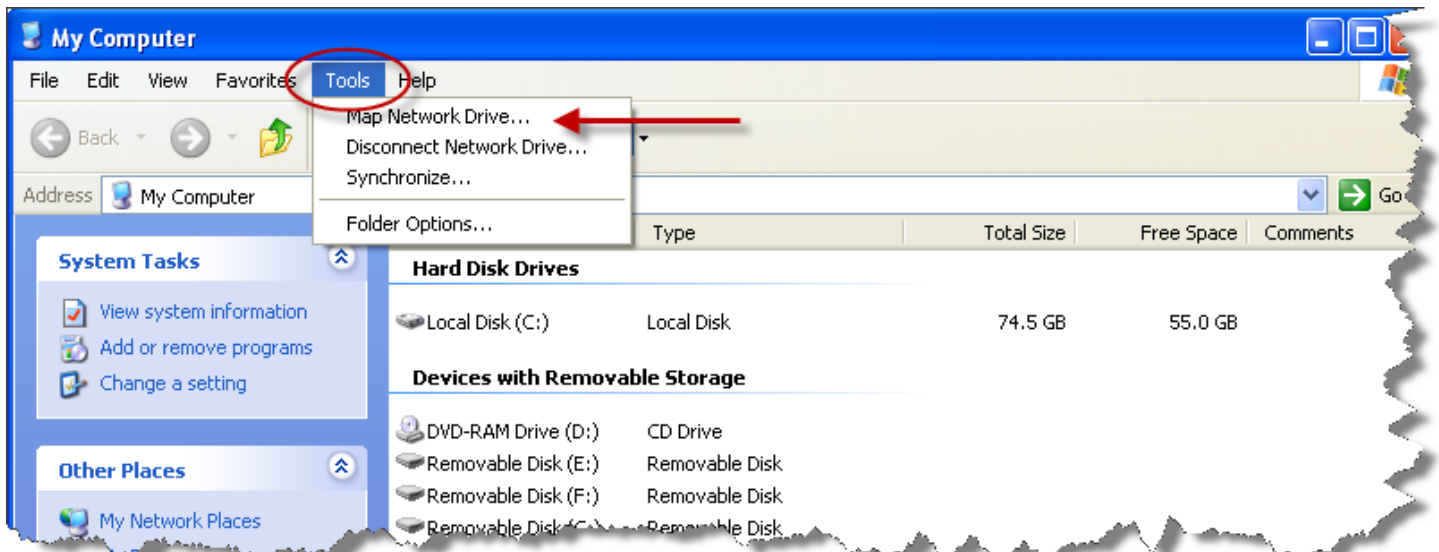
My Computer

File Edit View Favorites Tools Help

Back

Map Network Drive...
Disconnect Network Drive...
Synchronize...
Folder Options...

Address My Computer

Go

System Tasks

View system information
Add or remove programs
Change a setting

Other Places

My Network Places

| | Type | Total Size | Free Space | Comments |
|---|---|---|---|---|
| **Hard Disk Drives** | | | | |
| Local Disk (C:) | Local Disk | 74.5 GB | 55.0 GB | |
| **Devices with Removable Storage** | | | | |
| DVD-RAM Drive (D:) | CD Drive | | | |
| Removable Disk (E:) | Removable Disk | | | |
| Removable Disk (F:) | Removable Disk | | | |
| Removable Disk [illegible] | Removable Disk | | | |